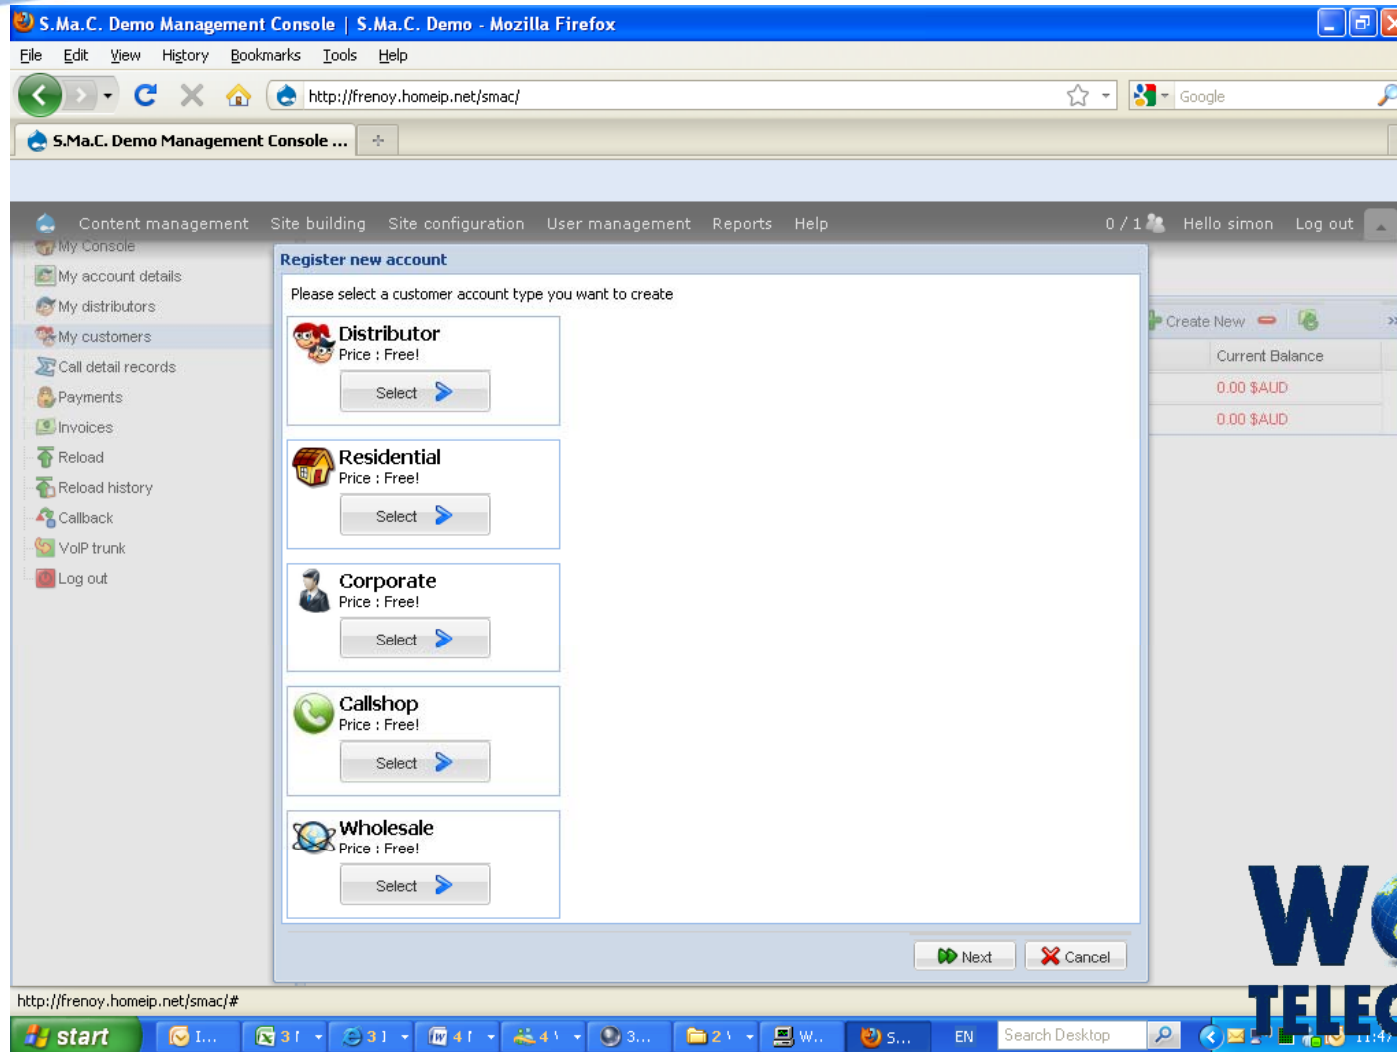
S.Ma.C. Demo Management Console | S.Ma.C. Demo - Mozilla Firefox

File Edit View History Bookmarks Tools Help

http://frenoy.homeip.net/smac/

Google

S.Ma.C. Demo Management Console ...

Content management Site building Site configuration User management Reports Help 0 / 1 Hello simon Log out

My Console
My account details
My distributors
My customers
Call detail records
Payments
Invoices
Reload
Reload history
Callback
VoIP trunk
Log out

Register new account

Please select a customer account type you want to create

Distributor
Price : Free!
Select

Residential
Price : Free!
Select

Corporate
Price : Free!
Select

Callshop
Price : Free!
Select

Wholesale
Price : Free!
Select

Next Cancel

Create New

Current Balance
0.00 $AUD
0.00 $AUD

W
TELE

http://frenoy.homeip.net/smac/#

start I... 3 3 4 4 3... 2 W.. S... EN Search Desktop 11:4